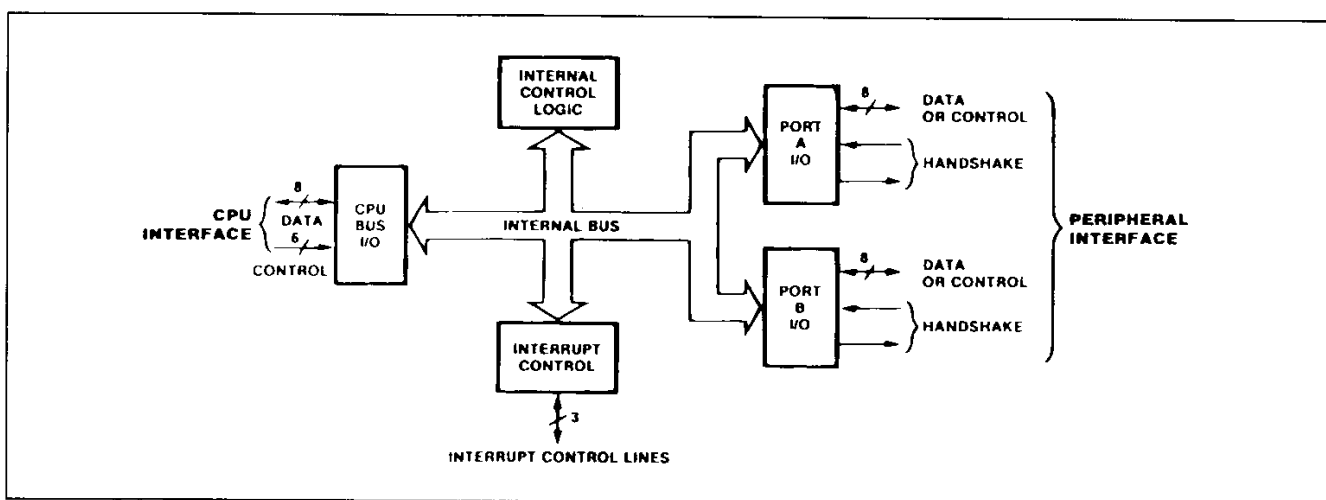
INTERNAL CONTROL LOGIC

PORT A I/O

8

DATA OR CONTROL

HANDSHAKE

CPU INTERFACE

8

DATA

6

CONTROL

CPU BUS I/O

INTERNAL BUS

PERIPHERAL INTERFACE

PORT B I/O

8

DATA OR CONTROL

HANDSHAKE

INTERRUPT CONTROL

3

INTERRUPT CONTROL LINES